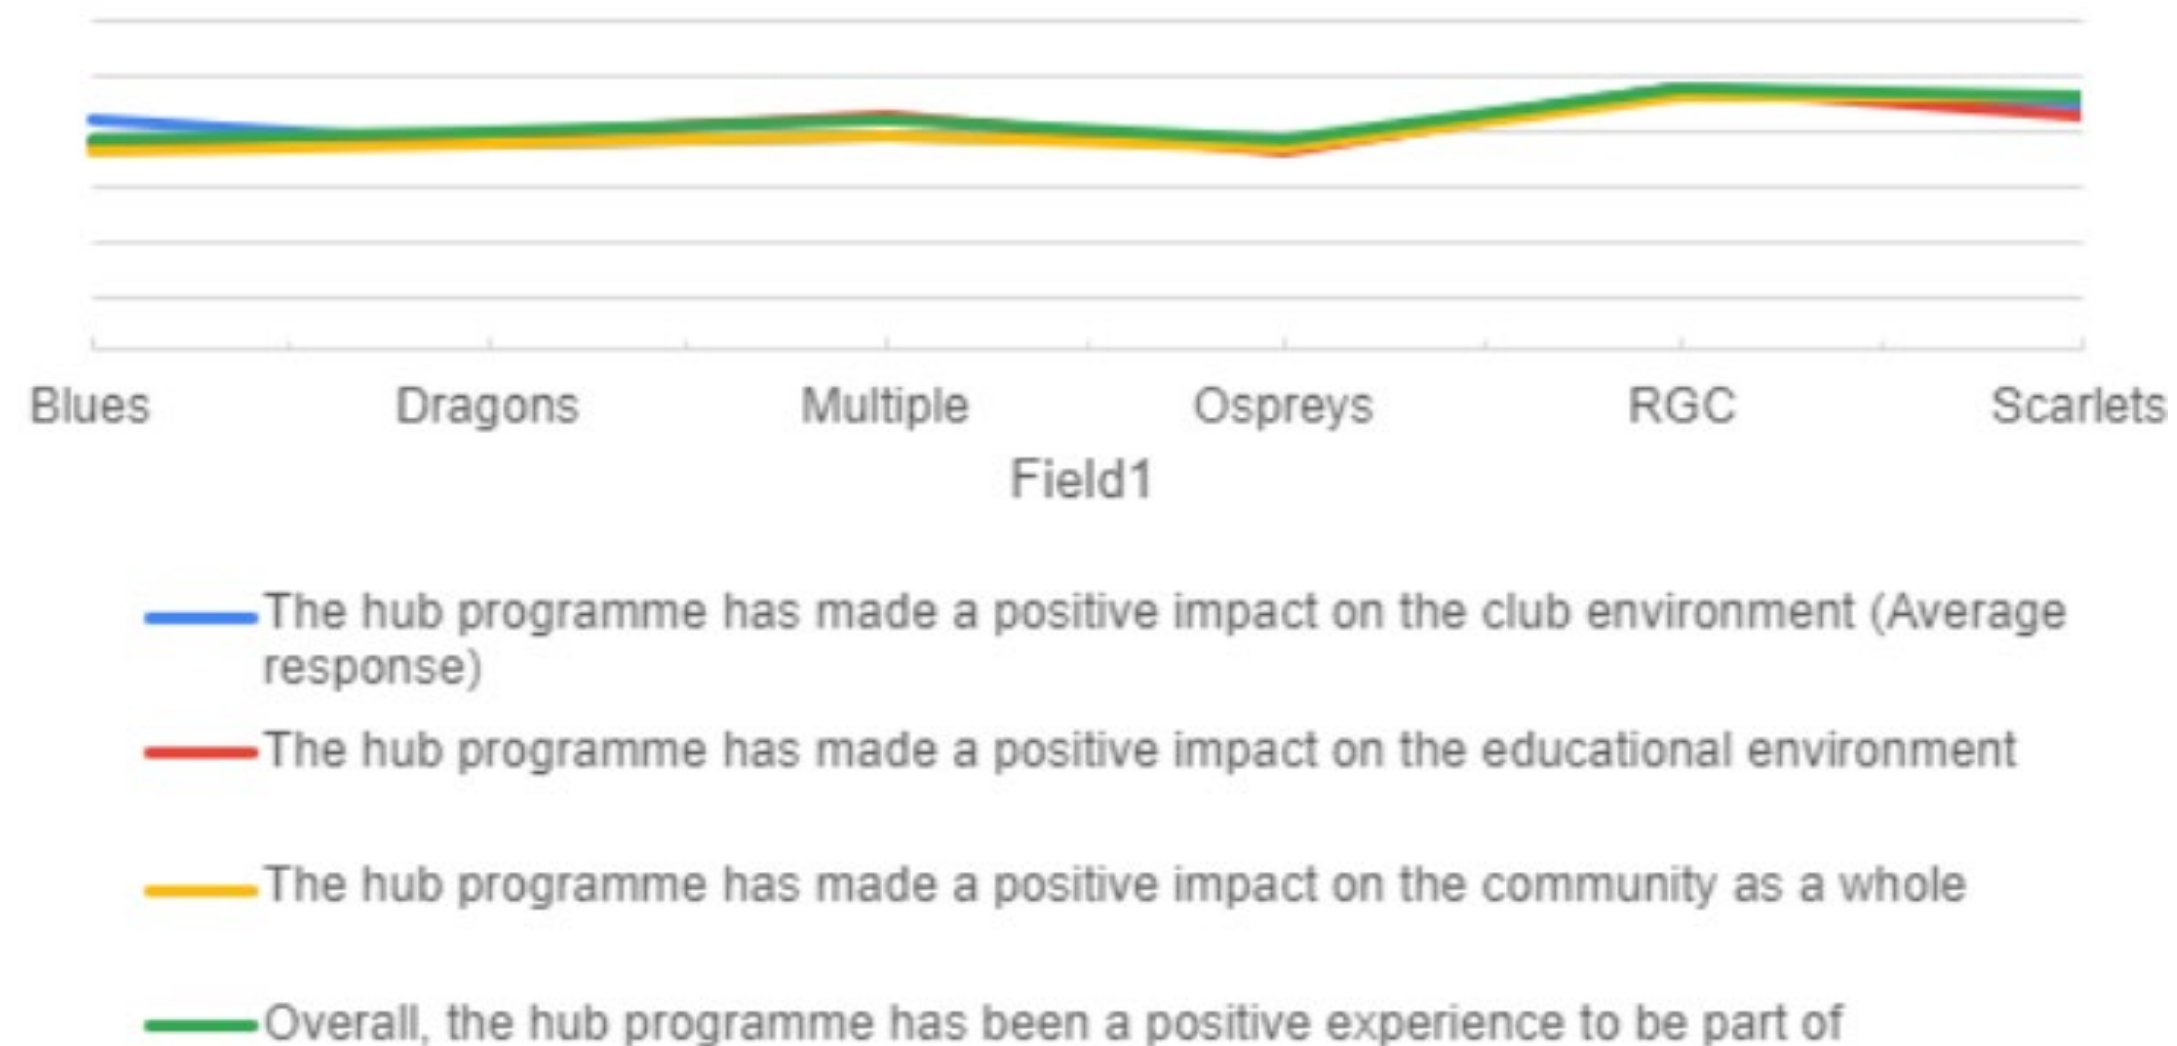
Blues
Dragons
Multiple
Ospreys
RGC
Scarlets

Field1

The hub programme has made a positive impact on the club environment (Average response)

The hub programme has made a positive impact on the educational environment

The hub programme has made a positive impact on the community as a whole

Overall, the hub programme has been a positive experience to be part of